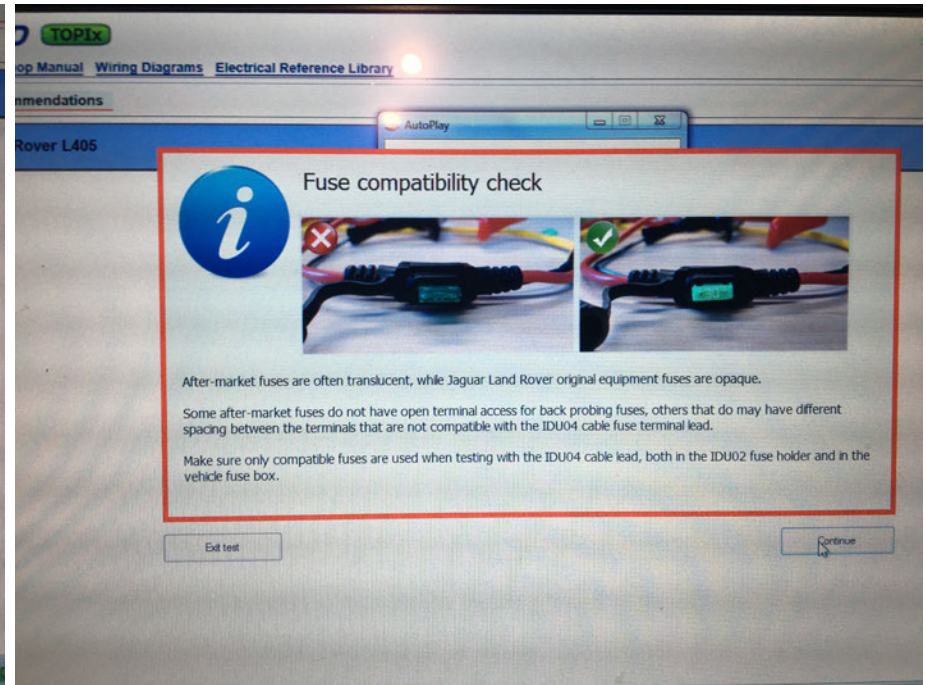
TOPIx

op Manual Wiring Diagrams Electrical Reference Library

mmendations

Rover L405

AutoPlay

Fuse compatibility check

After-market fuses are often translucent, while Jaguar Land Rover original equipment fuses are opaque.

Some after-market fuses do not have open terminal access for back probing fuses, others that do may have different spacing between the terminals that are not compatible with the IDU04 cable fuse terminal lead.

Make sure only compatible fuses are used when testing with the IDU04 cable lead, both in the IDU02 fuse holder and in the vehicle fuse box.

Exit test

Continue